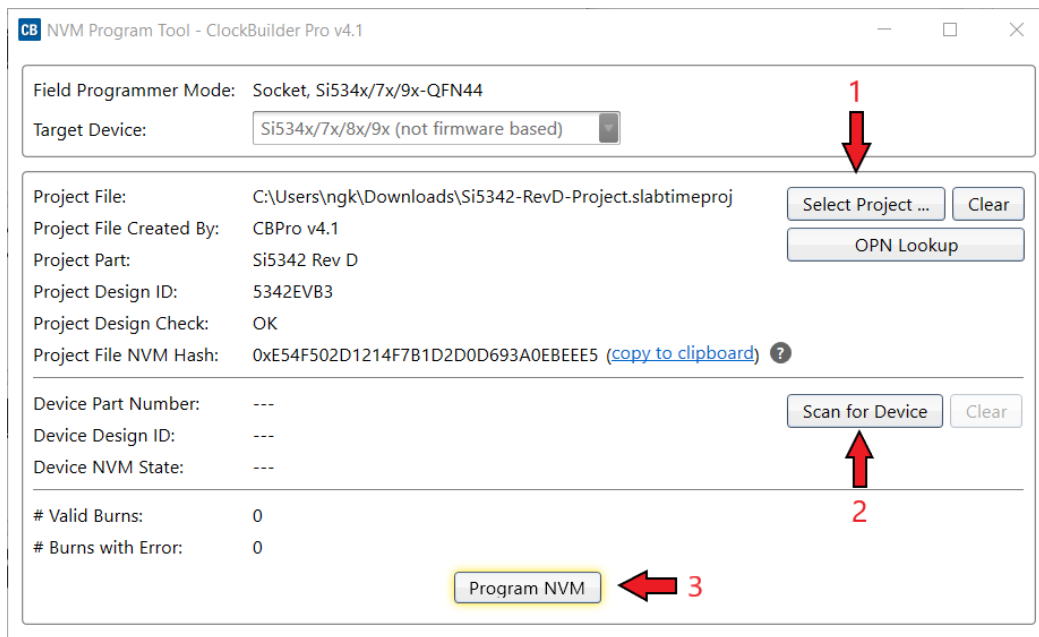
CB NVM Program Tool - ClockBuilder Pro v4.1

Field Programmer Mode: Socket, Si534x/7x/9x-QFN44
Target Device: Si534x/7x/8x/9x (not firmware based)

1

Project File: C:\Users\ngk\Downloads\Si5342-RevD-Project.slabtimeproj
Select Project ... Clear
Project File Created By: CBPro v4.1
OPN Lookup
Project Part: Si5342 Rev D
Project Design ID: 5342EVB3
Project Design Check: OK
Project File NVM Hash: 0xE54F502D1214F7B1D2D0D693A0EBEEE5 (copy to clipboard) ?

Device Part Number: ---
Scan for Device Clear
Device Design ID: ---
Device NVM State: ---

2

# Valid Burns: 0
# Burns with Error: 0

Program NVM 3